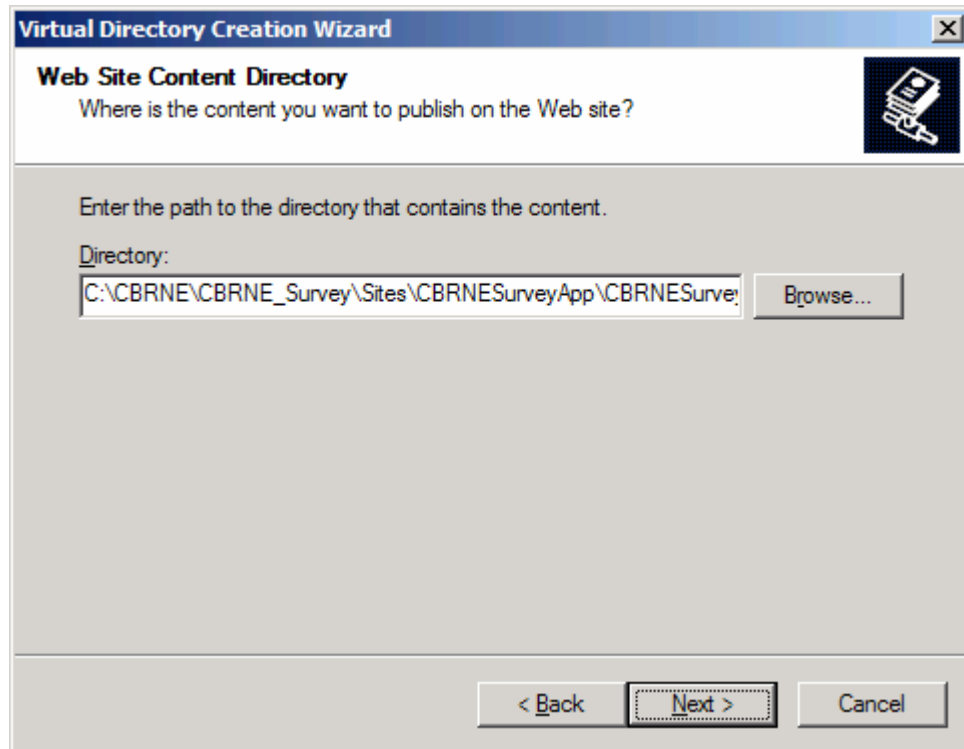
Virtual Directory Creation Wizard

Web Site Content Directory
Where is the content you want to publish on the Web site?

Enter the path to the directory that contains the content.

Directory:
C:\CBRNE\CBRNE_Survey\Sites\CBRNESurveyApp\CBRNESurvey

Browse...

< Back

Next >

Cancel